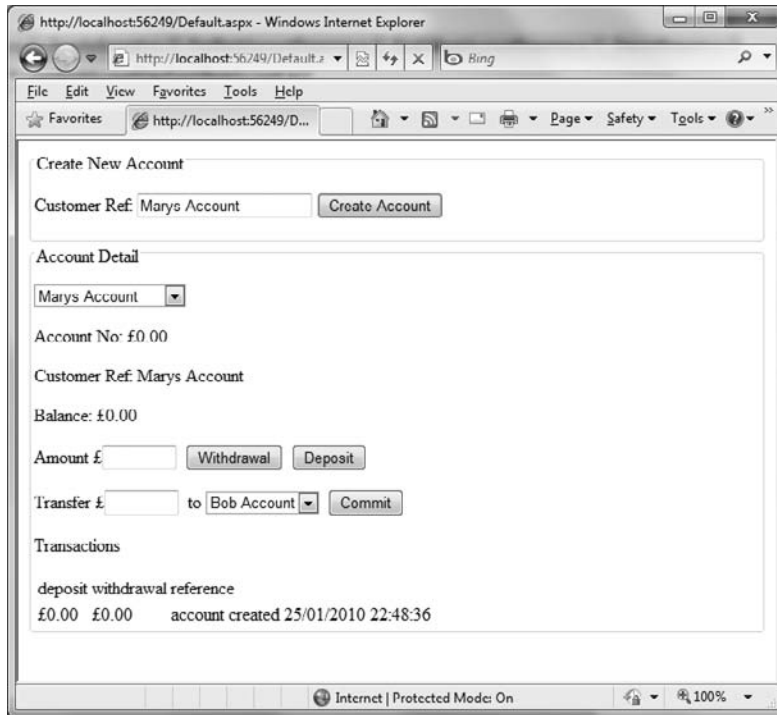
http://localhost:56249/Default.aspx - Windows Internet Explorer

http://localhost:56249/Default.a

Bing

File Edit View Favorites Tools Help

Favorites

http://localhost:56249/D...

Page ▾ Safety ▾ Tools ▾

Create New Account

Customer Ref: Marys Account Create Account

Account Detail

Marys Account

Account No: £0.00

Customer Ref: Marys Account

Balance: £0.00

Amount £ Withdrawal Deposit

Transfer £ to Bob Account Commit

Transactions

| deposit | withdrawal | reference |
|---|---|---|
| £0.00 | £0.00 | account created 25/01/2010 22:48:36 |

Internet | Protected Mode: On

100%